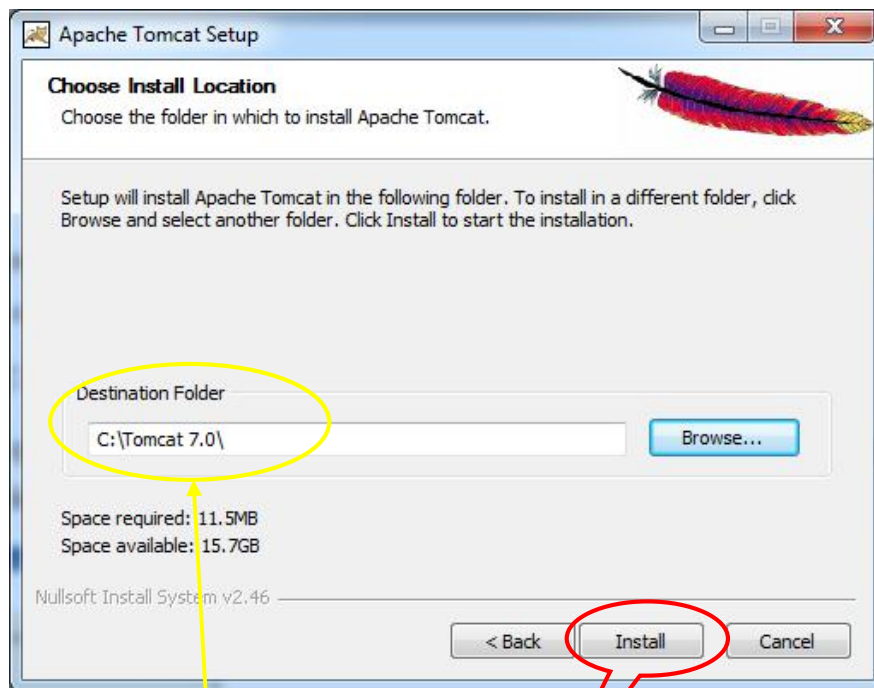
Apache Tomcat Setup

Choose Install Location
Choose the folder in which to install Apache Tomcat.

Setup will install Apache Tomcat in the following folder. To install in a different folder, click Browse and select another folder. Click Install to start the installation.

Destination Folder
C:\Tomcat 7.0\
Browse...

Space required: 11.5MB
Space available: 15.7GB

Nullsoft Install System v2.46

< Back
Install
Cancel